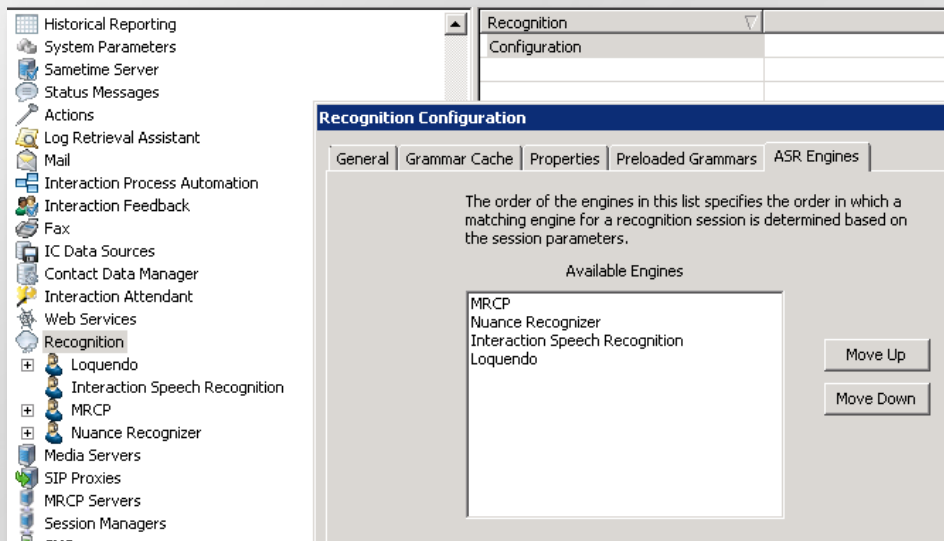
Historical Reporting
System Parameters
Sametime Server
Status Messages
Actions
Log Retrieval Assistant
Mail
Interaction Process Automation
Interaction Feedback
Fax
IC Data Sources
Contact Data Manager
Interaction Attendant
Web Services
Recognition
Loquendo
Interaction Speech Recognition
MRCP
Nuance Recognizer
Media Servers
SIP Proxies
MRCP Servers
Session Managers

| Recognition |
|---|
| Configuration |

Recognition Configuration

General | Grammar Cache | Properties | Preloaded Grammars | ASR Engines

The order of the engines in this list specifies the order in which a matching engine for a recognition session is determined based on the session parameters.

Available Engines

MRCP
Nuance Recognizer
Interaction Speech Recognition
Loquendo

Move Up
Move Down